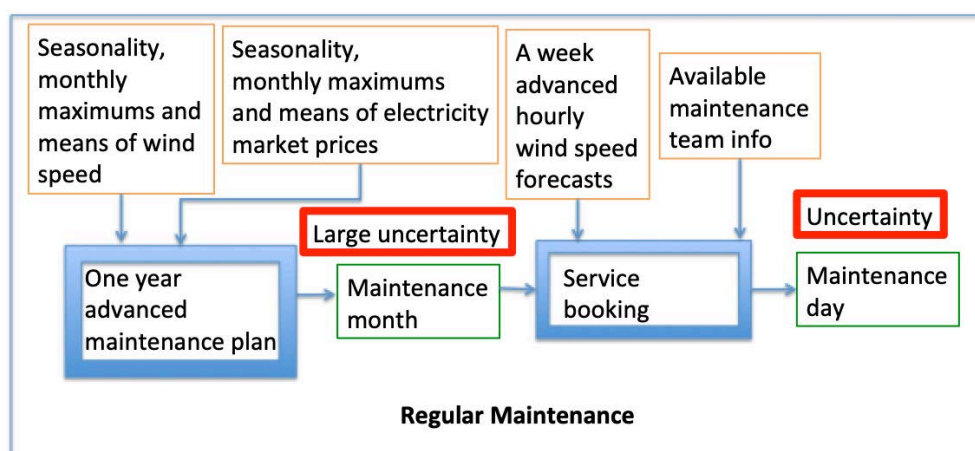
Seasonality, monthly maximums and means of wind speed

Seasonality, monthly maximums and means of electricity market prices

A week advanced hourly wind speed forecasts

Available maintenance team info

Large uncertainty

Uncertainty

One year advanced maintenance plan

Maintenance month

Service booking

Maintenance day

Regular Maintenance